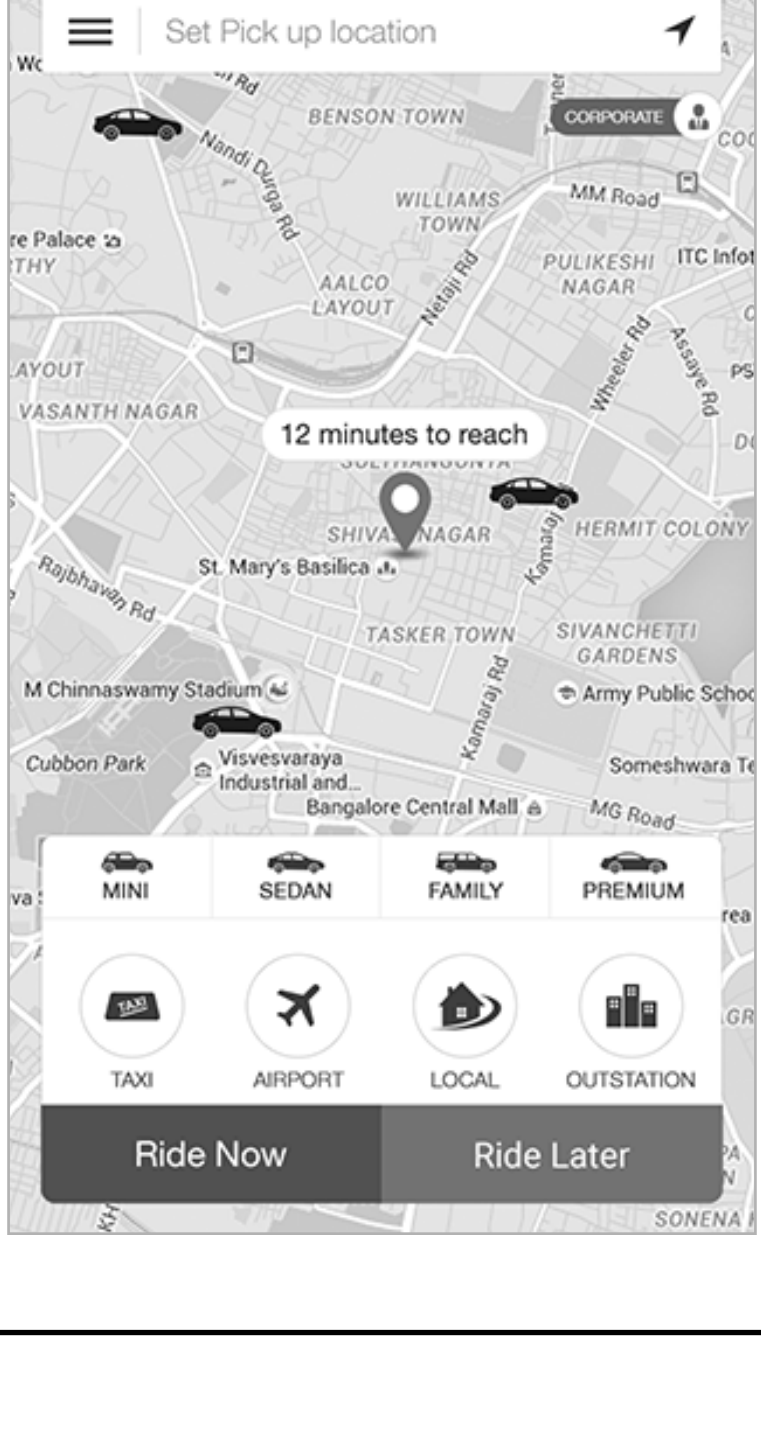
Set Pick up location

CORPORATE

BENSON TOWN

Nandi Durga Rd

WILLIAMS TOWN

MM Road

re Palace
THY

AALCO LAYOUT

Netaji Rd

PULIKESHI NAGAR

ITC Infot

Wheeler Rd

Assaye Rd

AYOUT

VASANTH NAGAR

12 minutes to reach

SHIVAJINAGAR

HERMIT COLONY

St. Mary's Basilica

Rajbhavan Rd

Kamaraj

TASKER TOWN

SIVANCHETTI GARDENS

M Chinnaswamy Stadium

Army Public Schoo

Cubbon Park

Visvesvaraya Industrial and...

Kamaraj Rd

Someshwara Te

Bangalore Central Mall

MG Road

MINI

SEDAN

FAMILY

PREMIUM

TAXI

TAXI

AIRPORT

LOCAL

OUTSTATION

Ride Now

Ride Later

SONENA